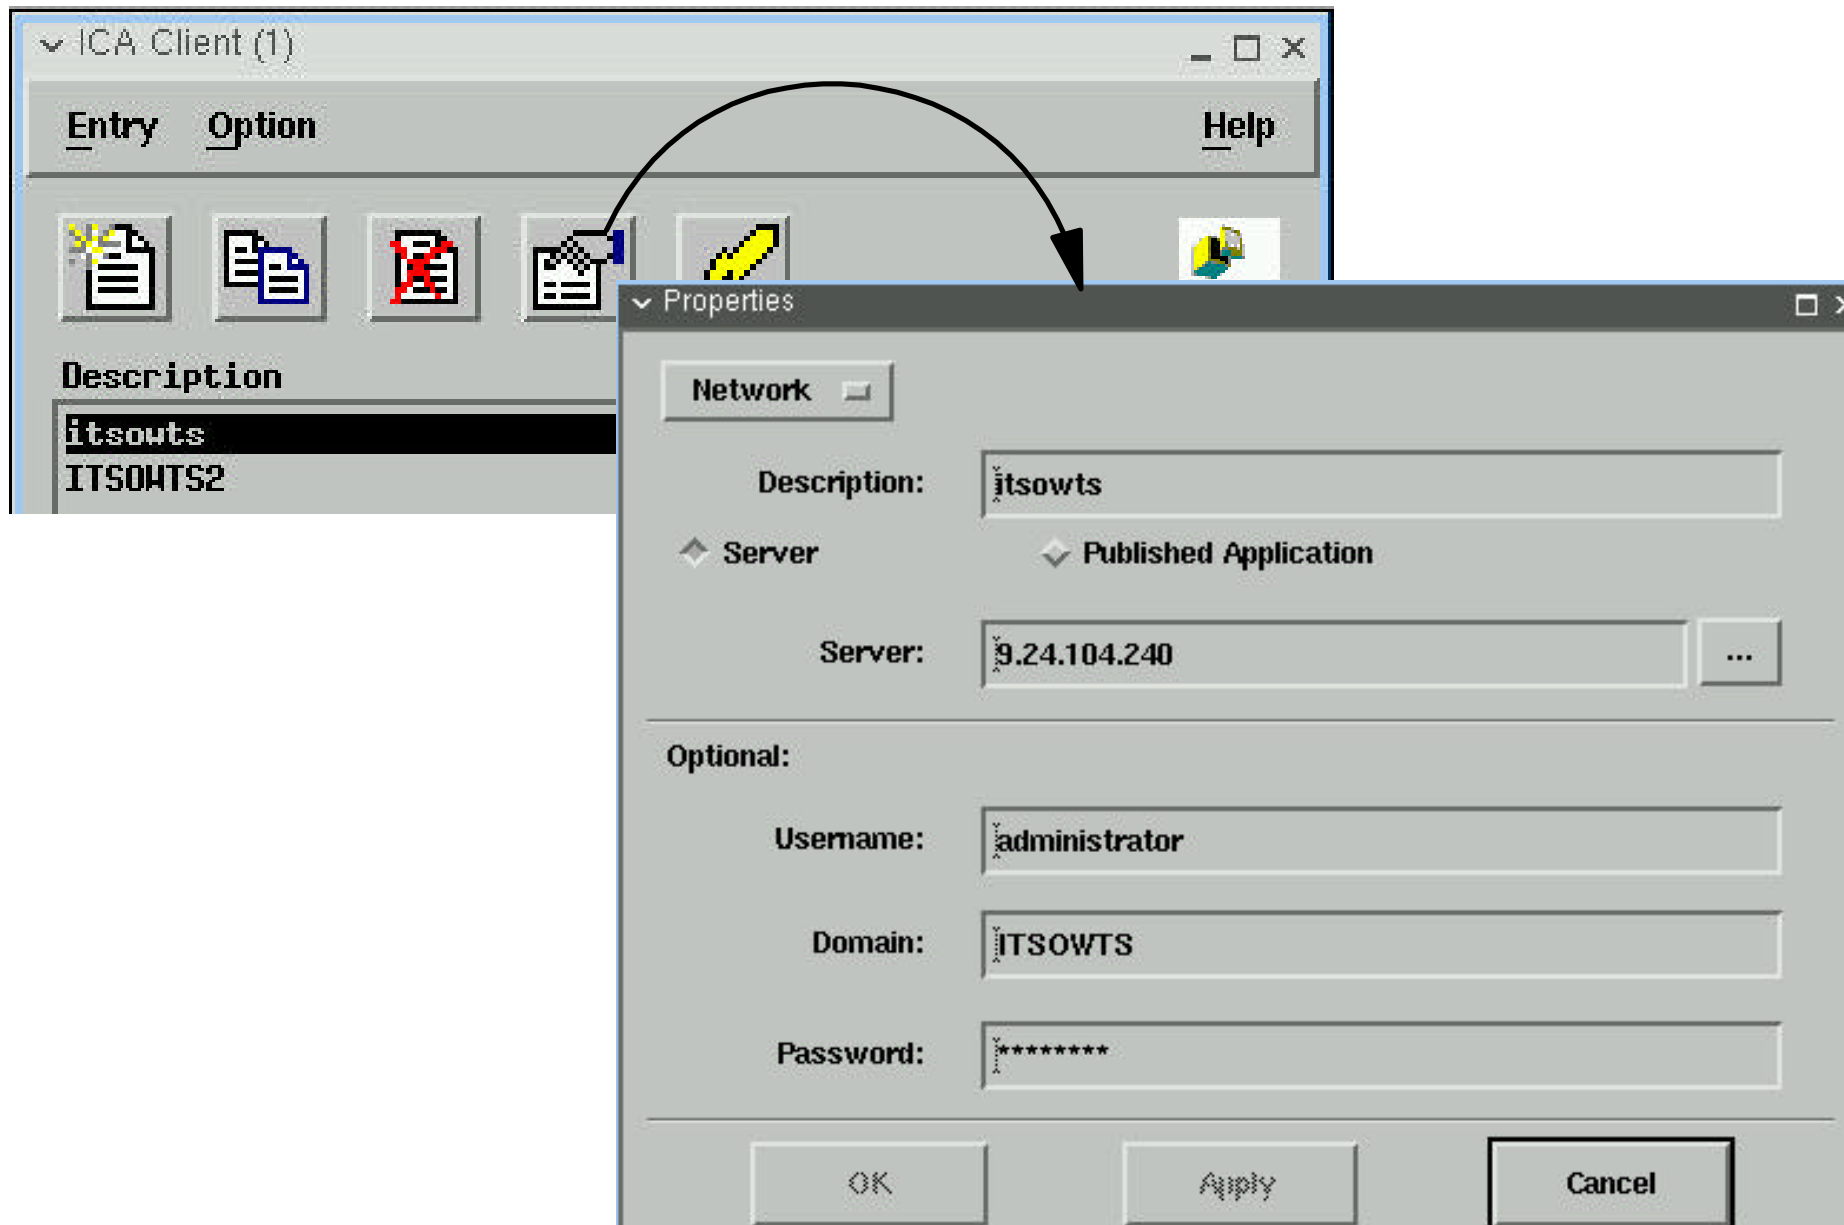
ICA Client (1)

Entry Option Help

Description

itsowts
ITSOWTS2

Properties

Network

Description: itsowts

Server Published Application

Server: 9.24.104.240 ...

Optional:

Username: administrator

Domain: ITSOWTS

Password: ********

OK Apply Cancel